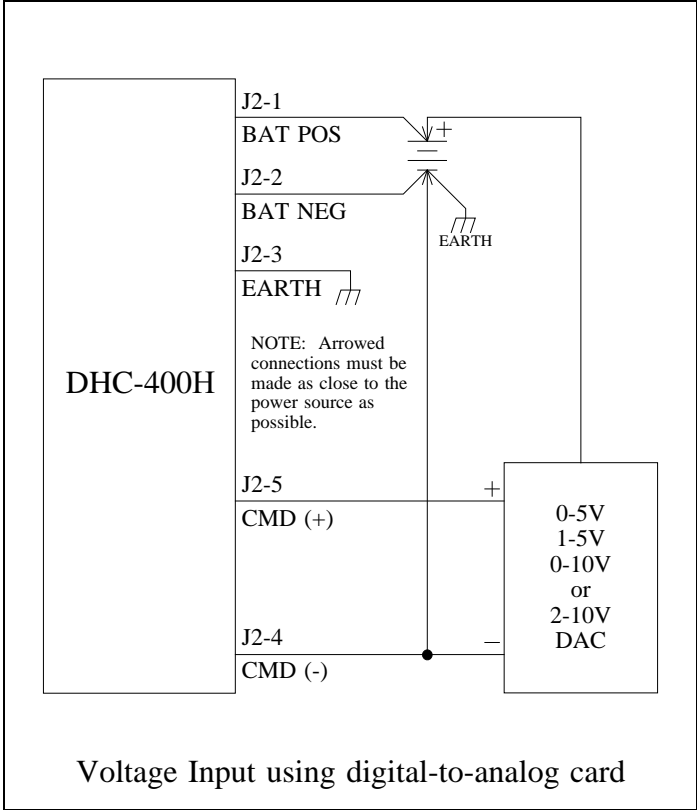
J2-1
BAT POS
+
J2-2
BAT NEG
EARTH
J2-3
EARTH

DHC-400H

NOTE: Arrowed connections must be made as close to the power source as possible.

J2-5
CMD (+)
+
0-5V
1-5V
0-10V
or
2-10V
DAC
J2-4
CMD (-)
–

Voltage Input using digital-to-analog card